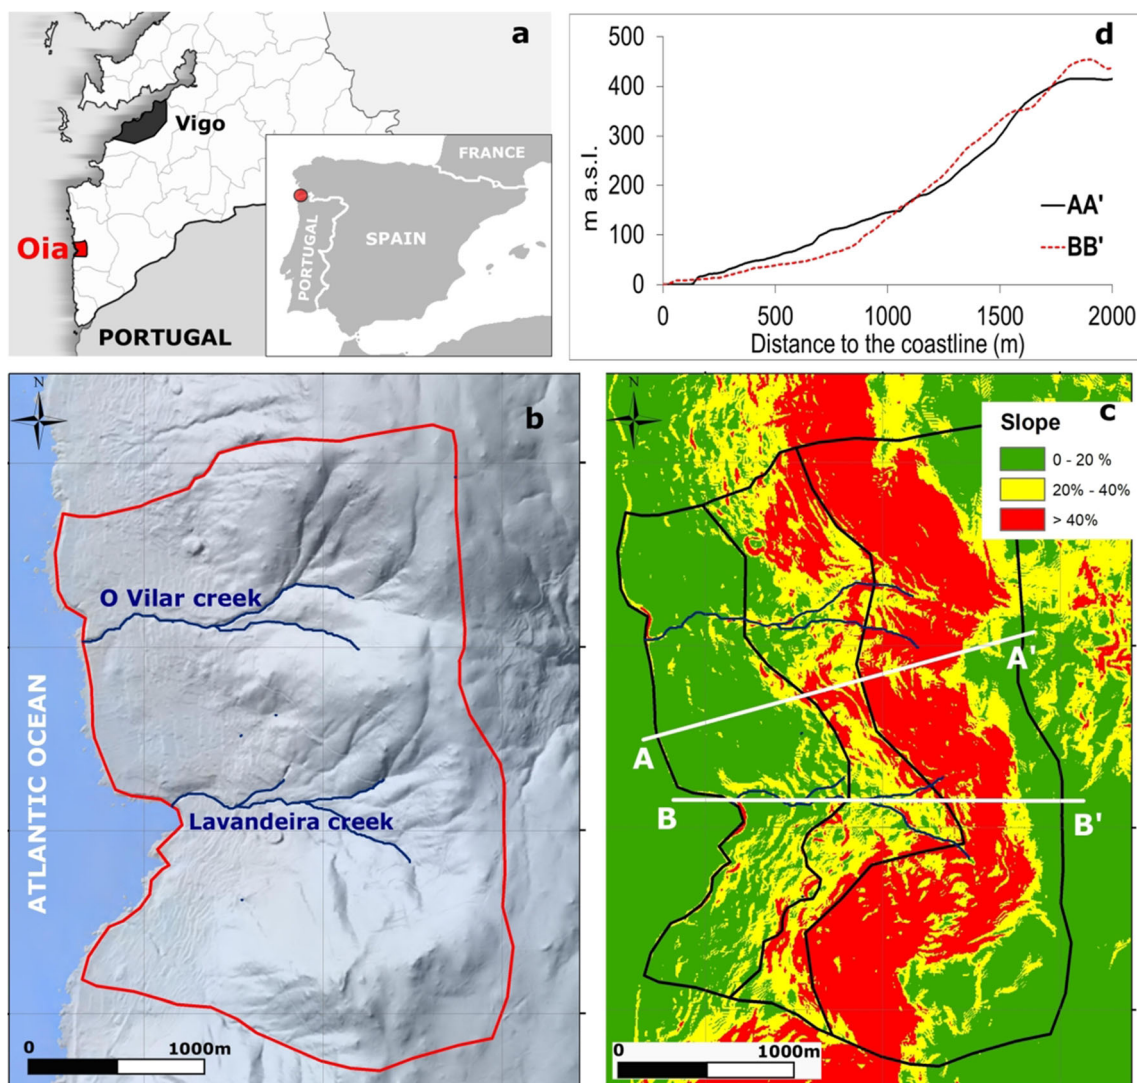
a

Vigo

Oia

PORTUGAL

FRANCE

SPAIN

PORTUGAL

d

500

400

300

200

100

0

m a.s.l.

AA'

BB'

0 500 1000 1500 2000

Distance to the coastline (m)

N

b

O Vilar creek

ATLANTIC OCEAN

Lavandeira creek

0 1000m

N

c

Slope

0 - 20 %

20% - 40%

> 40%

A

A'

B

B'

0 1000m